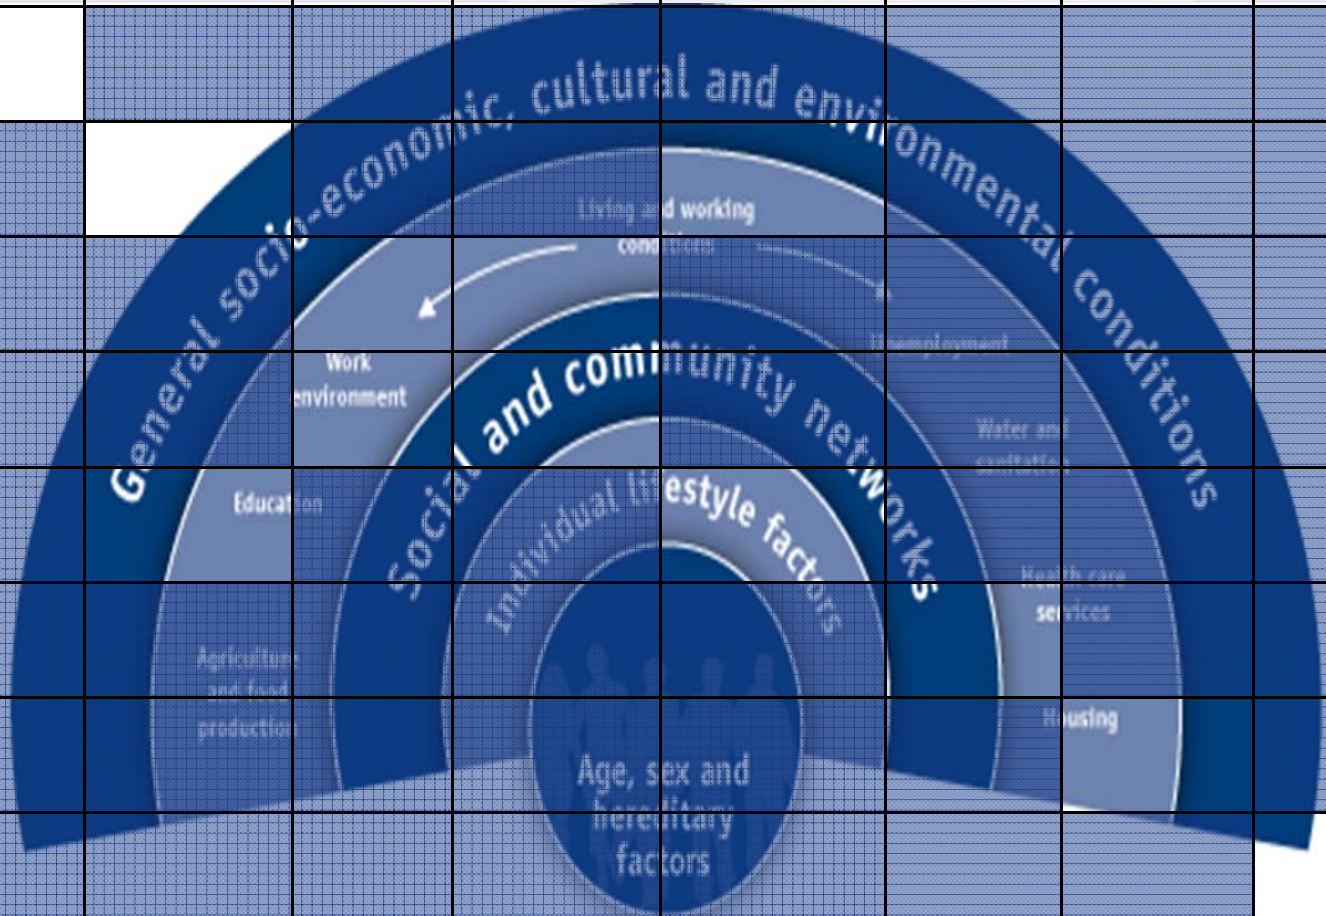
General socio-economic, cultural and environmental conditions

Living and working conditions

Work environment

Unemployment

Water and sanitation

Education

Health care services

Agriculture and food production

Housing

Social and community networks

Individual lifestyle factors

Age, sex and hereditary factors